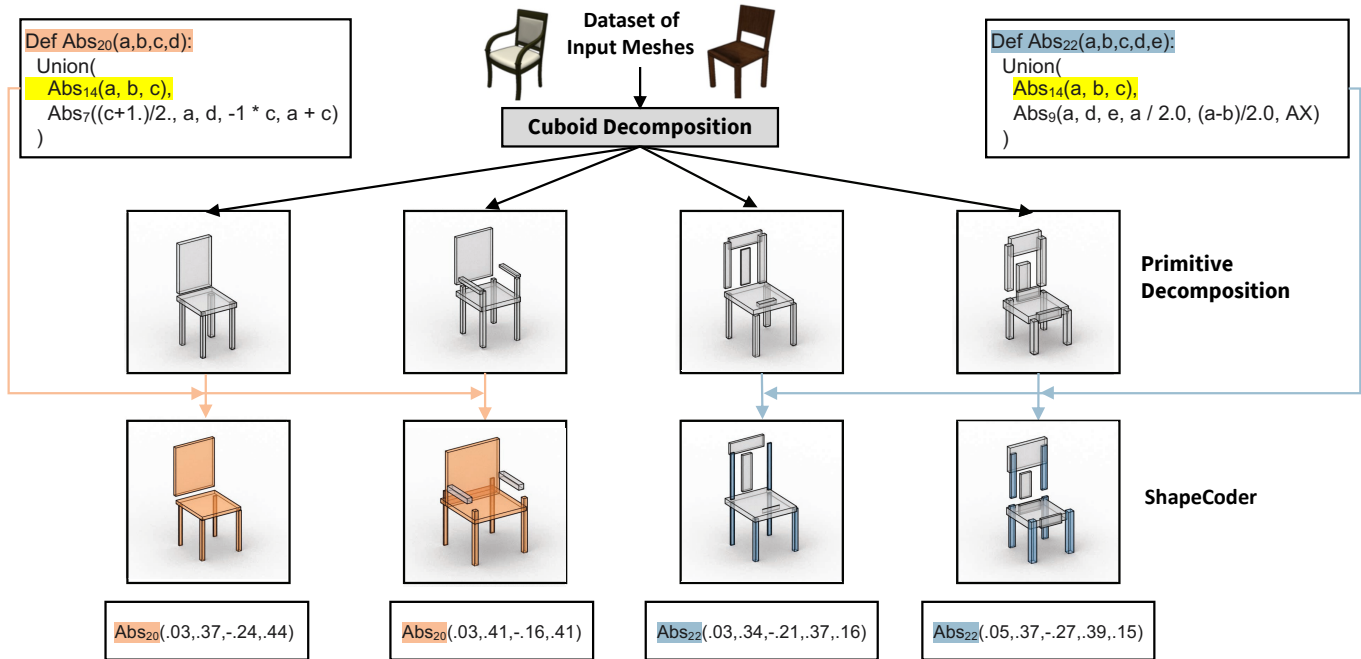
Def $Abs_{20}$(a,b,c,d):
Union(
$Abs_{14}$(a, b, c),
$Abs_7$((c+1.)/2., a, d, -1 * c, a + c)
)

Dataset of Input Meshes

Cuboid Decomposition

Def $Abs_{22}$(a,b,c,d,e):
Union(
$Abs_{14}$(a, b, c),
$Abs_9$(a, d, e, a / 2.0, (a-b)/2.0, AX)
)

Primitive Decomposition

ShapeCoder

$Abs_{20}$(.03,.37,-.24,.44)

$Abs_{20}$(.03,.41,-.16,.41)

$Abs_{22}$(.03,.34,-.21,.37,.16)

$Abs_{22}$(.05,.37,-.27,.39,.15)